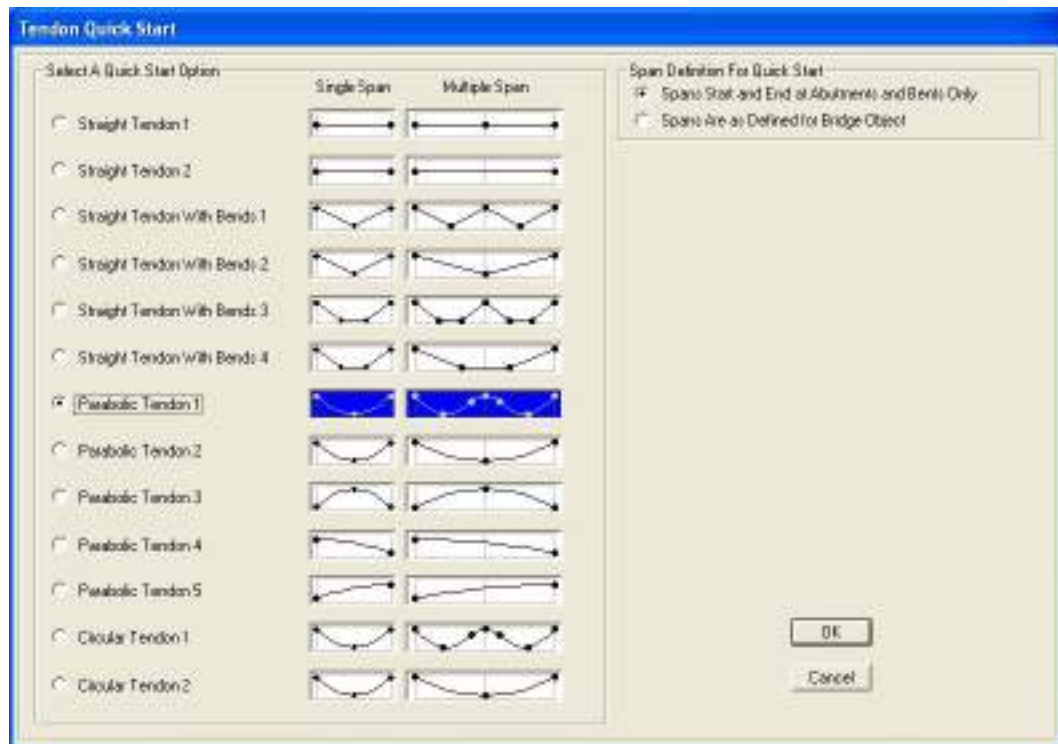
Tendon Quick Start

Select A Quick Start Option

Single Span

Multiple Span

Straight Tendon 1

Straight Tendon 2

Straight Tendon With Bends 1

Straight Tendon With Bends 2

Straight Tendon With Bends 3

Straight Tendon With Bends 4

Parabolic Tendon 1

Parabolic Tendon 2

Parabolic Tendon 3

Parabolic Tendon 4

Parabolic Tendon 5

Circular Tendon 1

Circular Tendon 2

Span Definition For Quick Start

Spans Start and End at Abutments and Bents Only

Spans Are as Defined for Bridge Object

OK

Cancel